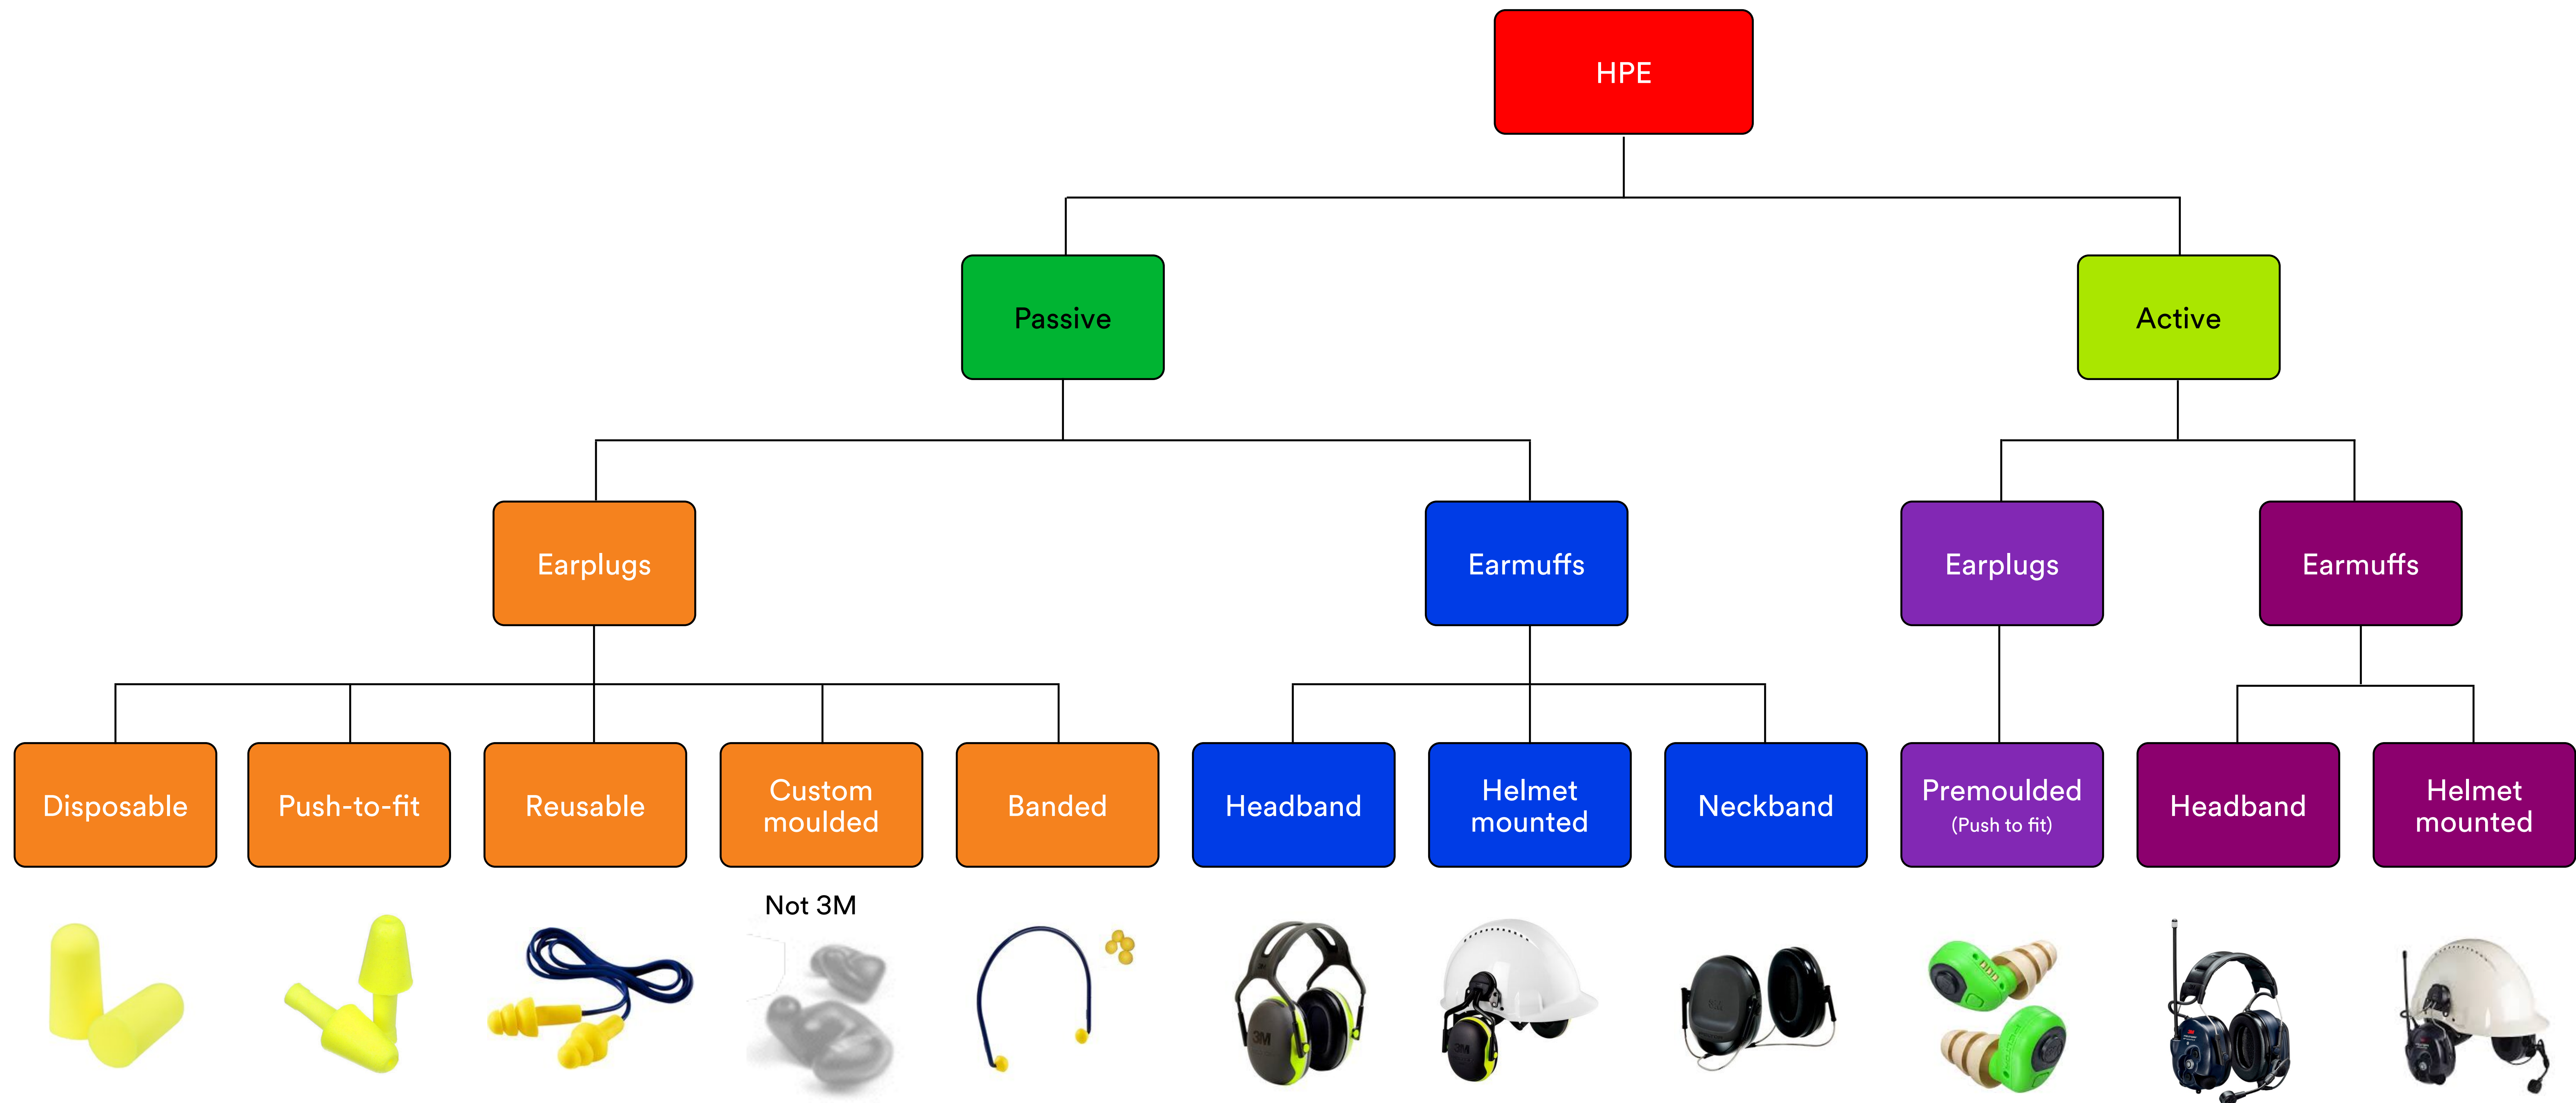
HPE

Passive

Active

Earplugs

Earmuffs

Earplugs

Earmuffs

Disposable

Push-to-fit

Reusable

Custom moulded

Banded

Headband

Helmet mounted

Neckband

Premoulded
(Push to fit)

Headband

Helmet mounted

Not 3M